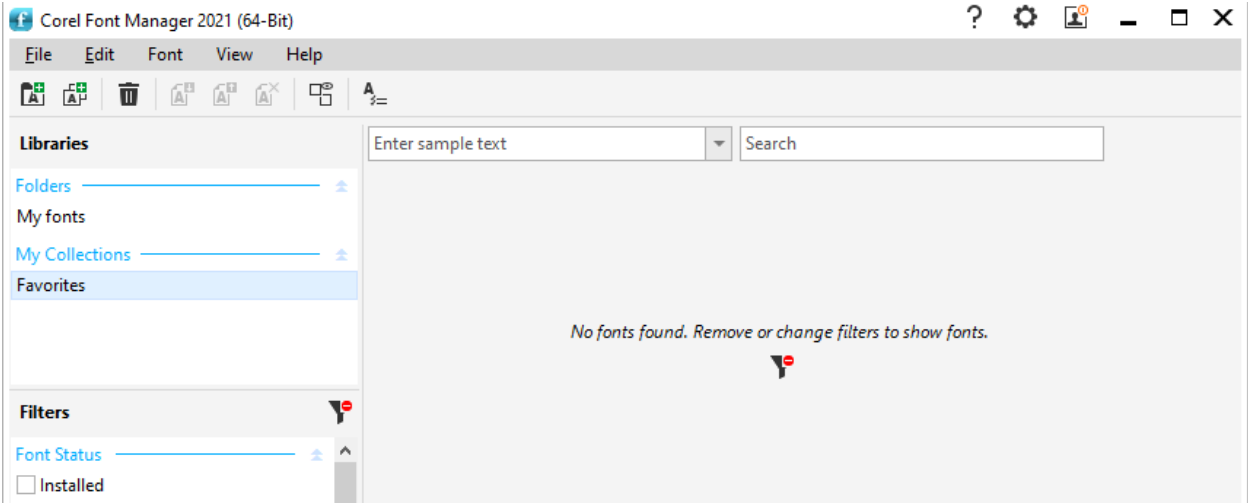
Corel Font Manager 2021 (64-Bit)

File Edit Font View Help

Libraries

Folders

My fonts

My Collections

Favorites

Filters

Font Status

Installed

Enter sample text

Search

No fonts found. Remove or change filters to show fonts.